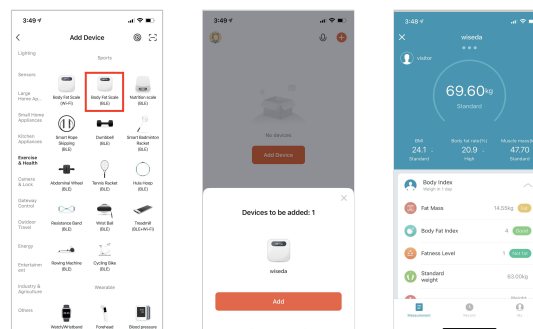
3:49

Add Device

Lighting

Sports

Sensors

Large Home Ap...

Body Fat Scale (Wi-Fi)

Body Fat Scale (BLE)

Nutrition scale (BLE)

Small Home Appliances

Kitchen Appliances

Smart Rope Skipping (BLE)

Dumbbell (BLE)

Smart Badminton Racket (BLE)

Exercise & Health

Camera & Lock

Abdominal Wheel (BLE)

Tennis Racket (BLE)

Hula Hoop (BLE)

Gateway Control

Outdoor Travel

Resistance Band (BLE)

Wrist Ball (BLE)

Treadmill (BLE+Wi-Fi)

Energy

Entertainment

Rowing Machine (BLE)

Cycling Bike (BLE)

Industry & Agriculture

Wearable

Others

Watch/Wristband

Forehead

Blood pressure

3:49

No devices

Add Device

Devices to be added: 1

wiseda

Add

3:48

wiseda

visitor

69.60kg

Standard

BMI 24.1 Standard

Body fat rate(%) 20.9 High

Muscle mass(kg) 47.70 Standard

Body Index

Weigh In 1 day

Fat Mass 14.55kg

Body Fat Index 4 Good

Fatness Level 1 Not fat

Standard weight 63.00kg

Measurement